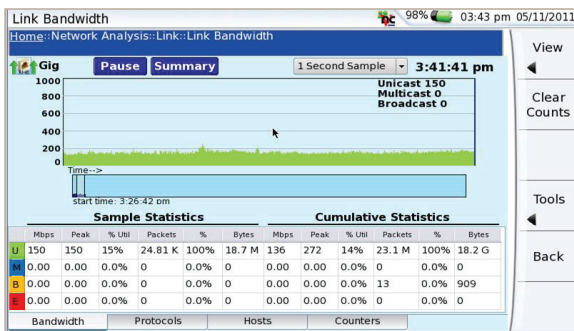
Link Bandwidth

98% 03:43 pm 05/11/2011

Home::Network Analysis::Link::Link Bandwidth

Gig

Pause Summary

1 Second Sample

3:41:41 pm

Unicast 150
Multicast 0
Broadcast 0

1000
800
600
400
200
0

Time-->

start time: 3:26:42 pm

Sample Statistics

Cumulative Statistics

| | Mbps | Peak | % Util | Packets | % | Bytes | Mbps | Peak | % Util | Packets | % | Bytes |
|---|---|---|---|---|---|---|---|---|---|---|---|---|
| U | 150 | 150 | 15% | 24.81 K | 100% | 18.7 M | 136 | 272 | 14% | 23.1 M | 100% | 18.2 G |
| M | 0.00 | 0.00 | 0.0% | 0 | 0.0% | 0 | 0.00 | 0.00 | 0.0% | 0 | 0.0% | 0 |
| B | 0.00 | 0.00 | 0.0% | 0 | 0.0% | 0 | 0.00 | 0.00 | 0.0% | 13 | 0.0% | 909 |
| E | 0.00 | 0.00 | 0.0% | 0 | 0.0% | 0 | 0.00 | 0.00 | 0.0% | 0 | 0.0% | 0 |

Bandwidth Protocols Hosts Counters

View

Clear Counts

Tools

Back